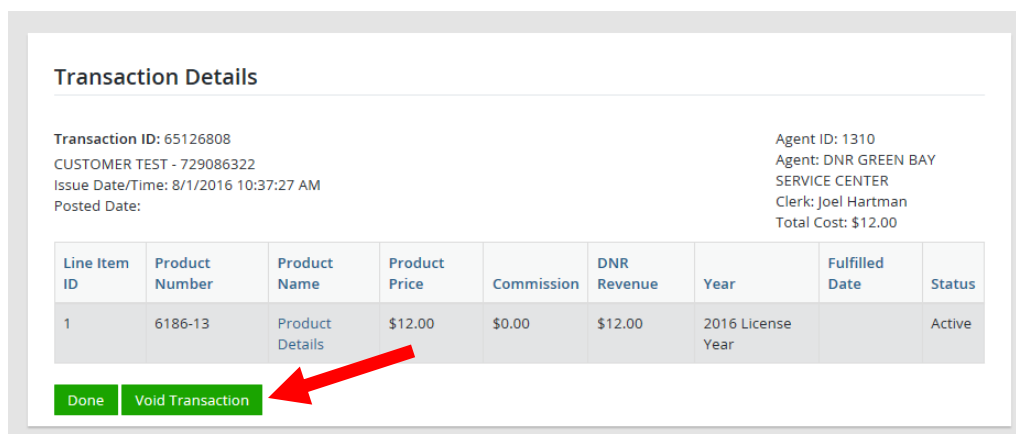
Transaction Details

Transaction ID: 65126808
CUSTOMER TEST - 729086322
Issue Date/Time: 8/1/2016 10:37:27 AM
Posted Date:

Agent ID: 1310
Agent: DNR GREEN BAY SERVICE CENTER
Clerk: Joel Hartman
Total Cost: $12.00

| Line Item ID | Product Number | Product Name | Product Price | Commission | DNR Revenue | Year | Fulfilled Date | Status |
|---|---|---|---|---|---|---|---|---|
| 1 | 6186-13 | Product Details | $12.00 | $0.00 | $12.00 | 2016 License Year | | Active |

Done
Void Transaction